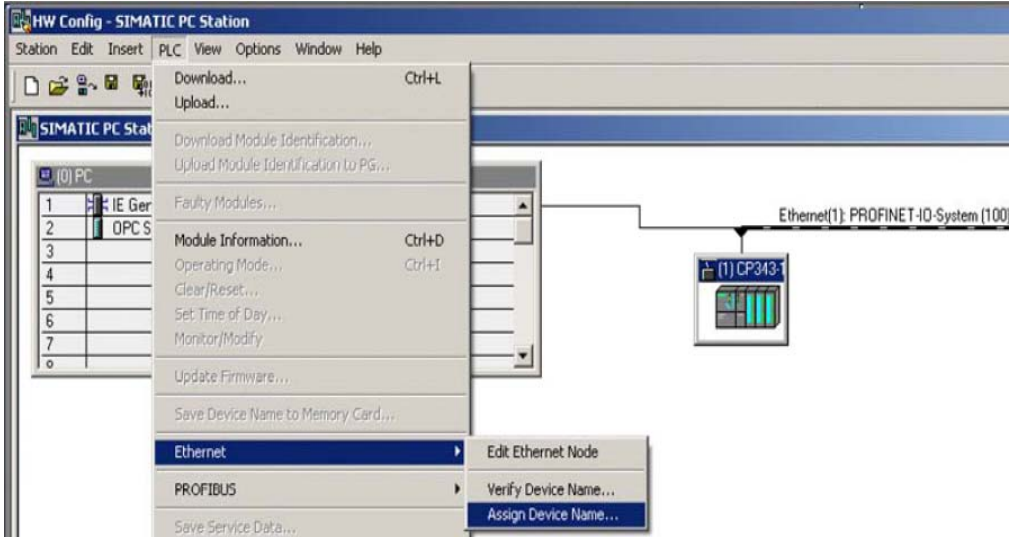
HW Config - SIMATIC PC Station

Station Edit Insert PLC View Options Window Help

SIMATIC PC Stat

(0) PC

| 1 | IE Ger |
|---|---|
| 2 | OPC S |
| 3 | |
| 4 | |
| 5 | |
| 6 | |
| 7 | |
| 8 | |

Download... Ctrl+L
Upload...
Download Module Identification...
Upload Module Identification to PG...
Faulty Modules...
Module Information... Ctrl+D
Operating Mode... Ctrl+I
Clear/Reset...
Set Time of Day...
Monitor/Modify
Update Firmware...
Save Device Name to Memory Card...
Ethernet
PROFIBUS
Save Service Data...

Edit Ethernet Node
Verify Device Name...
Assign Device Name...

Ethernet(1): PROFINET-IO-System (100)

(1) CP343-1